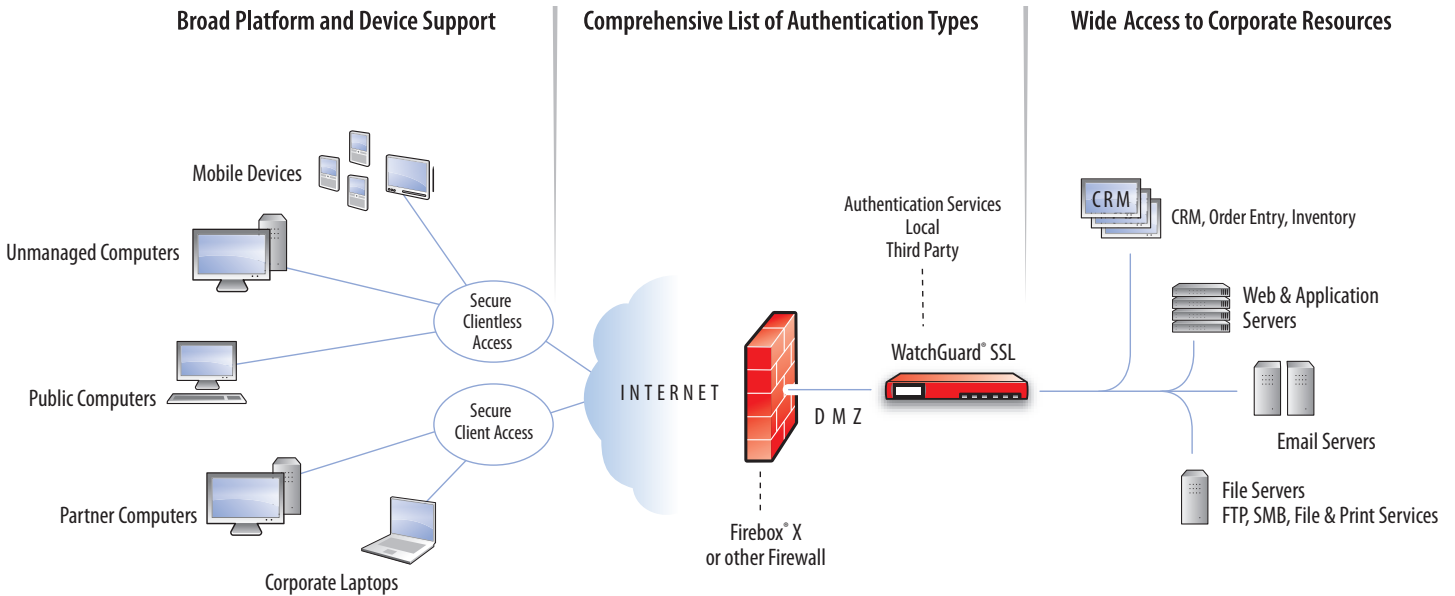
Broad Platform and Device Support

Comprehensive List of Authentication Types

Wide Access to Corporate Resources

Mobile Devices

Unmanaged Computers

Public Computers

Partner Computers

Corporate Laptops

Secure Clientless Access

Secure Client Access

INTERNET

Firebox® X or other Firewall

DMZ

Authentication Services
Local
Third Party

WatchGuard® SSL

CRM

CRM, Order Entry, Inventory

Web & Application Servers

Email Servers

File Servers
FTP, SMB, File & Print Services